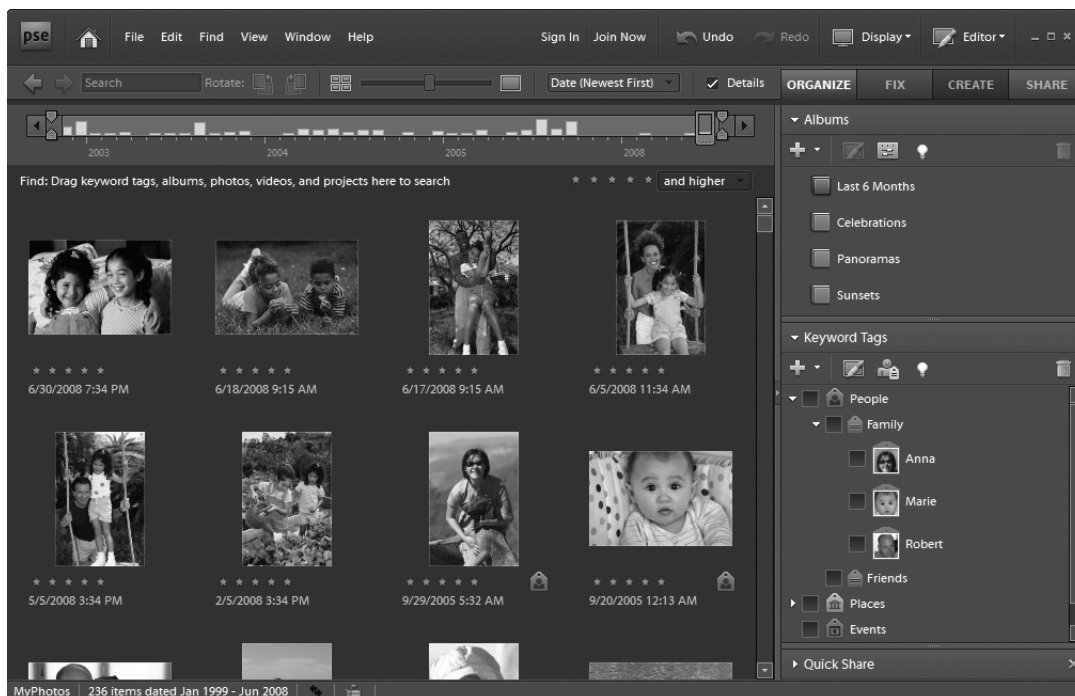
pse File Edit Find View Window Help Sign In Join Now Undo Redo Display Editor

Search Rotate: Date (Newest First) Details ORGANIZE FIX CREATE SHARE

2003 2004 2005 2008

Find: Drag keyword tags, albums, photos, videos, and projects here to search

and higher

6/30/2008 7:34 PM
6/18/2008 9:15 AM
6/17/2008 9:15 AM
6/5/2008 11:34 AM

5/5/2008 3:34 PM
2/5/2008 3:34 PM
9/29/2005 5:32 AM
9/20/2005 12:13 AM

Albums

Last 6 Months
Celebrations
Panoramas
Sunsets

Keyword Tags

People
Family
Anna
Marie
Robert
Friends
Places
Events

Quick Share

MyPhotos | 236 items dated Jan 1999 - Jun 2008